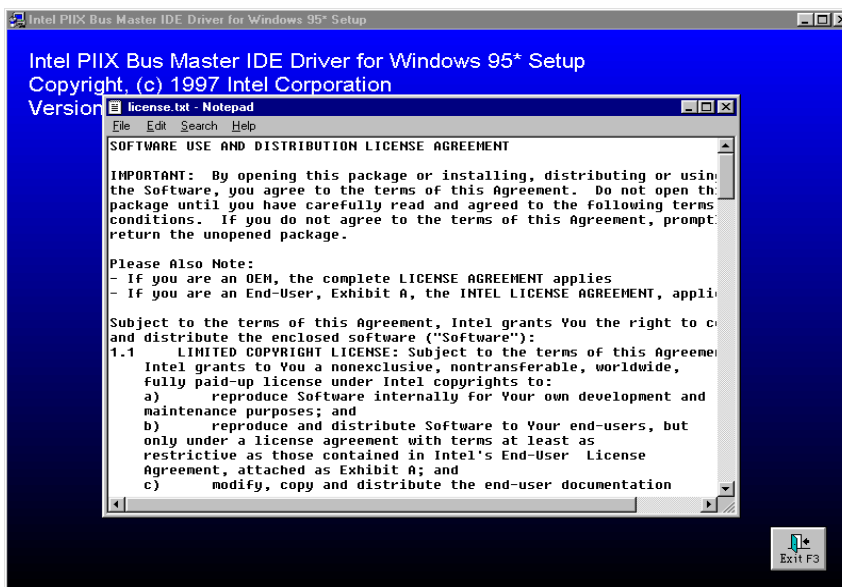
Intel PIIX Bus Master IDE Driver for Windows 95* Setup

Intel PIIX Bus Master IDE Driver for Windows 95* Setup
Copyright, (c) 1997 Intel Corporation
Version

license.txt - Notepad

File Edit Search Help

SOFTWARE USE AND DISTRIBUTION LICENSE AGREEMENT

IMPORTANT: By opening this package or installing, distributing or usin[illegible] the Software, you agree to the terms of this Agreement. Do not open th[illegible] package until you have carefully read and agreed to the following terms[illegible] conditions. If you do not agree to the terms of this Agreement, prompt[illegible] return the unopened package.

Please Also Note:
- If you are an OEM, the complete LICENSE AGREEMENT applies
- If you are an End-User, Exhibit A, the INTEL LICENSE AGREEMENT, appli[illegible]

Subject to the terms of this Agreement, Intel grants You the right to c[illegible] and distribute the enclosed software ("Software"):
1.1 LIMITED COPYRIGHT LICENSE: Subject to the terms of this Agreeme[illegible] Intel grants to You a nonexclusive, nontransferable, worldwide, fully paid-up license under Intel copyrights to:
a) reproduce Software internally for Your own development and maintenance purposes; and
b) reproduce and distribute Software to Your end-users, but only under a license agreement with terms at least as restrictive as those contained in Intel's End-User License Agreement, attached as Exhibit A; and
c) modify, copy and distribute the end-user documentation

Exit F3